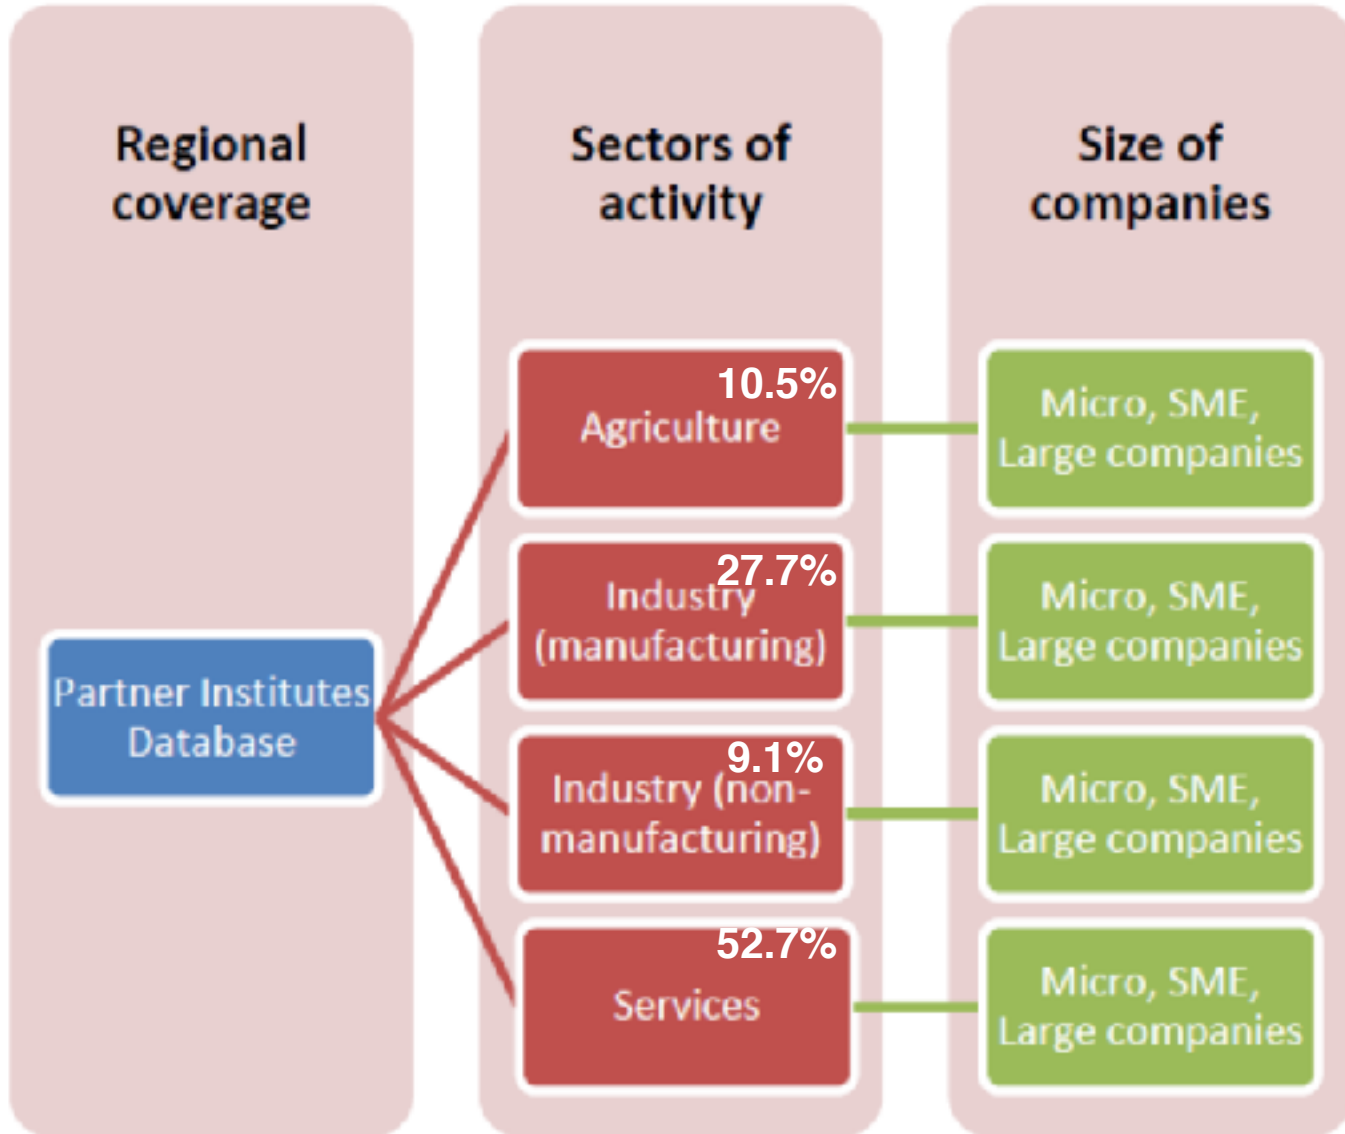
Regional coverage

Sectors of activity

Size of companies

Partner Institutes Database

10.5%
Agriculture

Micro, SME, Large companies

27.7%
Industry (manufacturing)

Micro, SME, Large companies

9.1%
Industry (non-manufacturing)

Micro, SME, Large companies

52.7%
Services

Micro, SME, Large companies